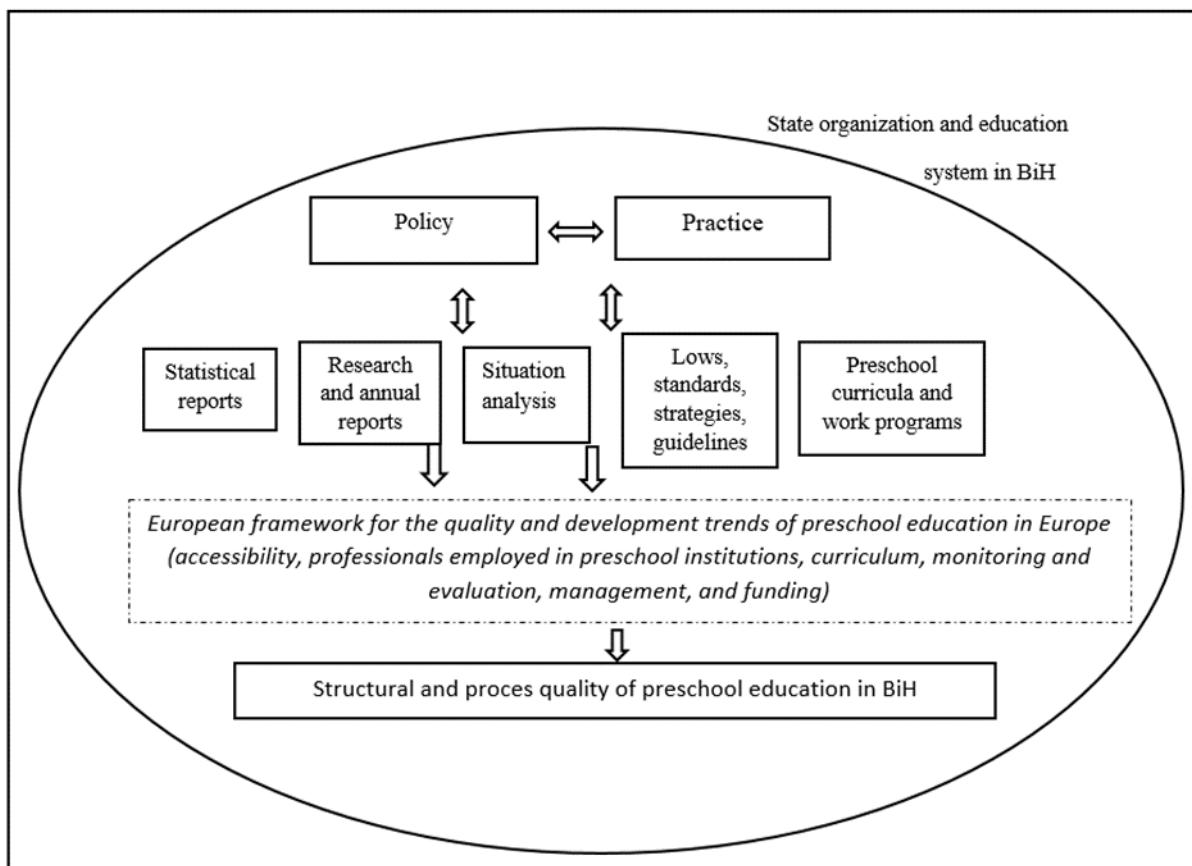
State organization and education system in BiH

Policy

Practice

Statistical reports

Research and annual reports

Situation analysis

Lows, standards, strategies, guidelines

Preschool curricula and work programs

*European framework for the quality and development trends of preschool education in Europe (accessibility, professionals employed in preschool institutions, curriculum, monitoring and evaluation, management, and funding)*

Structural and proces quality of preschool education in BiH